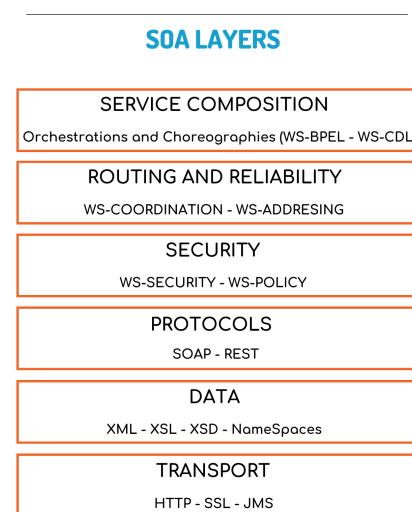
SOA LAYERS

SERVICE COMPOSITION

Orchestrations and Choreographies (WS-BPEL - WS-CDL

ROUTING AND RELIABILITY

WS-COORDINATION - WS-ADDRESING

SECURITY

WS-SECURITY - WS-POLICY

PROTOCOLS

SOAP - REST

DATA

XML - XSL - XSD - NameSpaces

TRANSPORT

HTTP - SSL - JMS